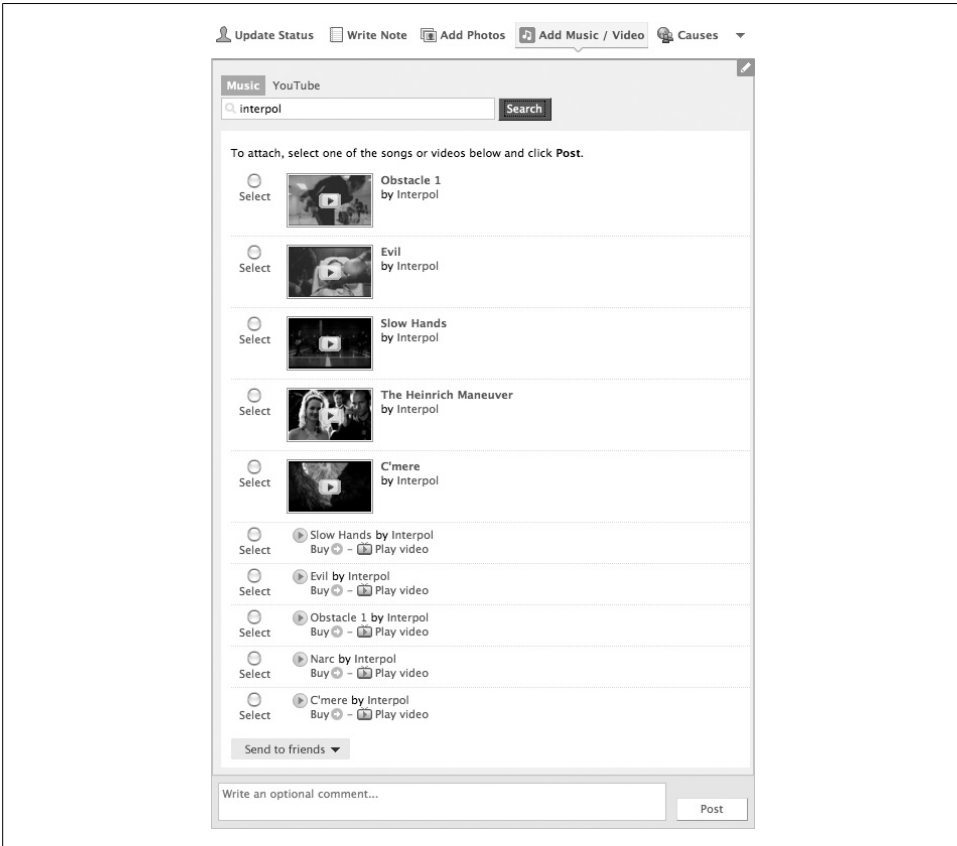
Update Status Write Note Add Photos Add Music / Video Causes

Music YouTube

interpol

Search

To attach, select one of the songs or videos below and click Post.

Select Obstacle 1 by Interpol

Select Evil by Interpol

Select Slow Hands by Interpol

Select The Heinrich Maneuver by Interpol

Select C'mere by Interpol

Select Slow Hands by Interpol Buy – Play video

Select Evil by Interpol Buy – Play video

Select Obstacle 1 by Interpol Buy – Play video

Select Narc by Interpol Buy – Play video

Select C'mere by Interpol Buy – Play video

Send to friends

Write an optional comment...

Post